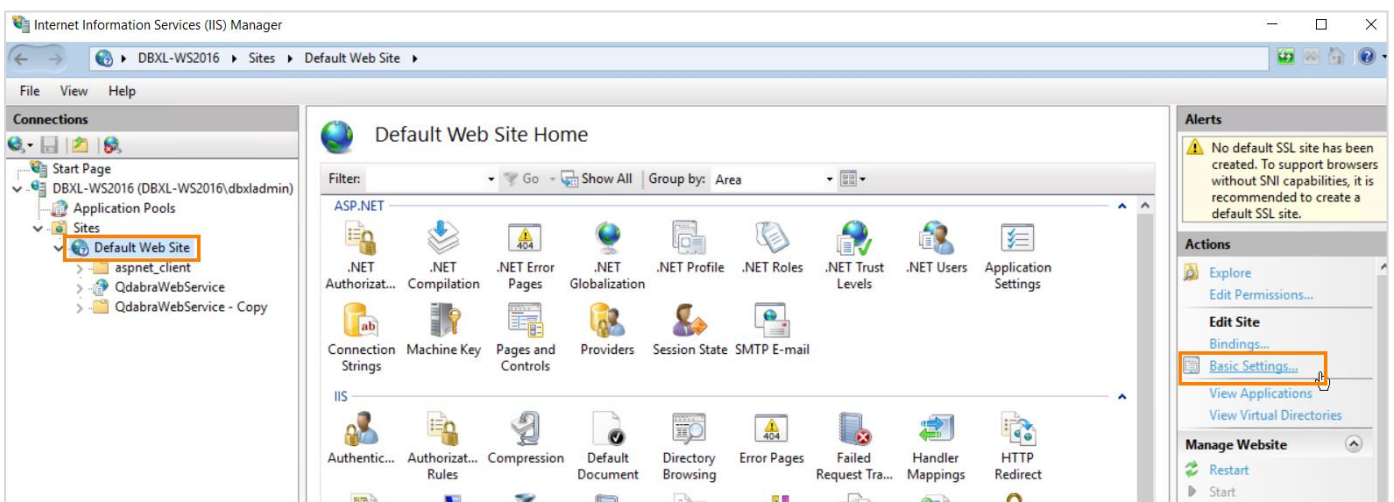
Internet Information Services (IIS) Manager

DBXL-WS2016 ▸ Sites ▸ Default Web Site ▸

File View Help

Connections

Start Page
DBXL-WS2016 (DBXL-WS2016\dbxladmin)
Application Pools
Sites
Default Web Site
aspnet_client
QdabraWebService
QdabraWebService - Copy

Default Web Site Home

Filter: Go Show All Group by: Area

ASP.NET

.NET Authorizat... .NET Compilation .NET Error Pages .NET Globalization .NET Profile .NET Roles .NET Trust Levels .NET Users Application Settings

Connection Strings Machine Key Pages and Controls Providers Session State SMTP E-mail

IIS

Authentic... Authorizat... Rules Compression Default Document Directory Browsing Error Pages Failed Request Tra... Handler Mappings HTTP Redirect

Alerts

No default SSL site has been created. To support browsers without SNI capabilities, it is recommended to create a default SSL site.

Actions

Explore
Edit Permissions...
Edit Site
Bindings...
Basic Settings...
View Applications
View Virtual Directories
Manage Website
Restart
Start